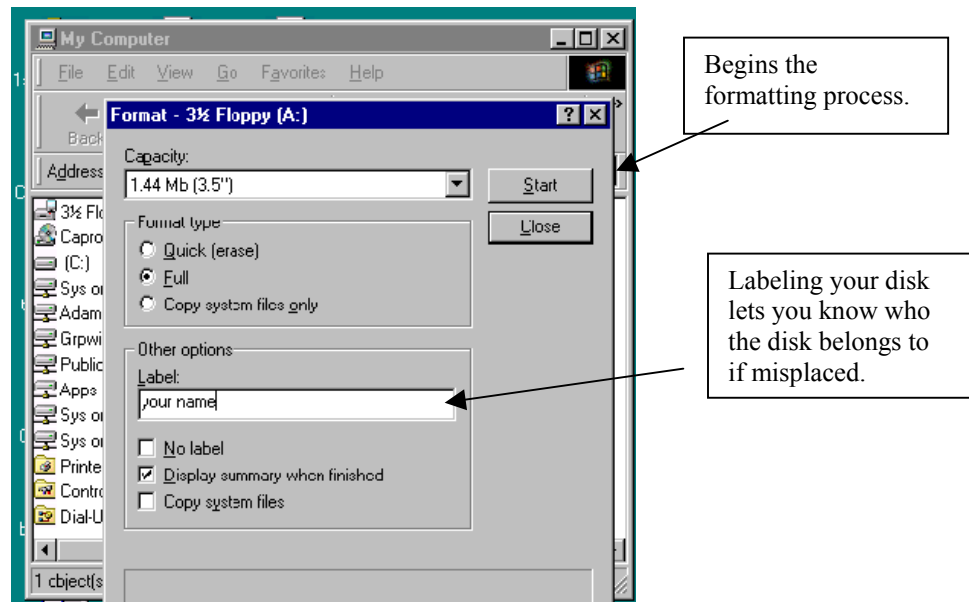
My Computer

File Edit View Go Favorites Help

Back

Address

3½ Flo
Capro
(C:)
Sys o
Adam
Grpwi
Public
Apps
Sys o
Sys o
Printe
Contro
Dial-U

1 object(s

Format - 3½ Floppy (A:)

Capacity:
1.44 Mb (3.5")

Start

Close

Format type
Quick (erase)
Full
Copy system files only

Other options
Label:
your name

No label
Display summary when finished
Copy system files

Begins the formatting process.

Labeling your disk lets you know who the disk belongs to if misplaced.